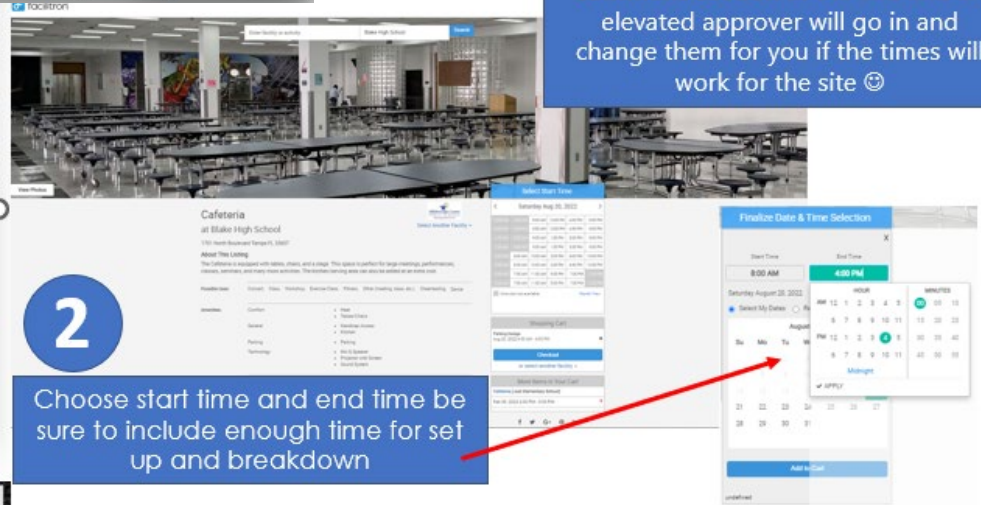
facilitron

Enter facility or activity

Blake High School

Search

elevated approver will go in and change them for you if the times will work for the site ☺

View Photos

Cafeteria

at Blake High School

1701 North Boulevard Tampa FL 33607

Select Another Facility

About This Listing

The Cafeteria is equipped with tables, chairs, and a stage. This space is perfect for large meetings, performances, classes, seminars, and many more activities. The kitchen/serving area can also be added at an extra cost.

2

Choose start time and end time be sure to include enough time for set up and breakdown

Select Start Time

Saturday Aug 20, 2022

Shopping Cart

Checkout

More Items In Your Cart

Finalize Date & Time Selection

Start Time

8:00 AM

End Time

4:00 PM

Saturday August 20, 2022

Select My Dates

August

Su Mo Tu We

21 22 23 24

28 29 30 31

HOUR

AM 12 1 2 3 4 5

6 7 8 9 10 11

PM 12 1 2 3 4 5

6 7 8 9 10 11

Midnight

MINUTES

00 05 10

15 20 25

30 35 40

45 50 55

APPLY

Add to Cart

undefined